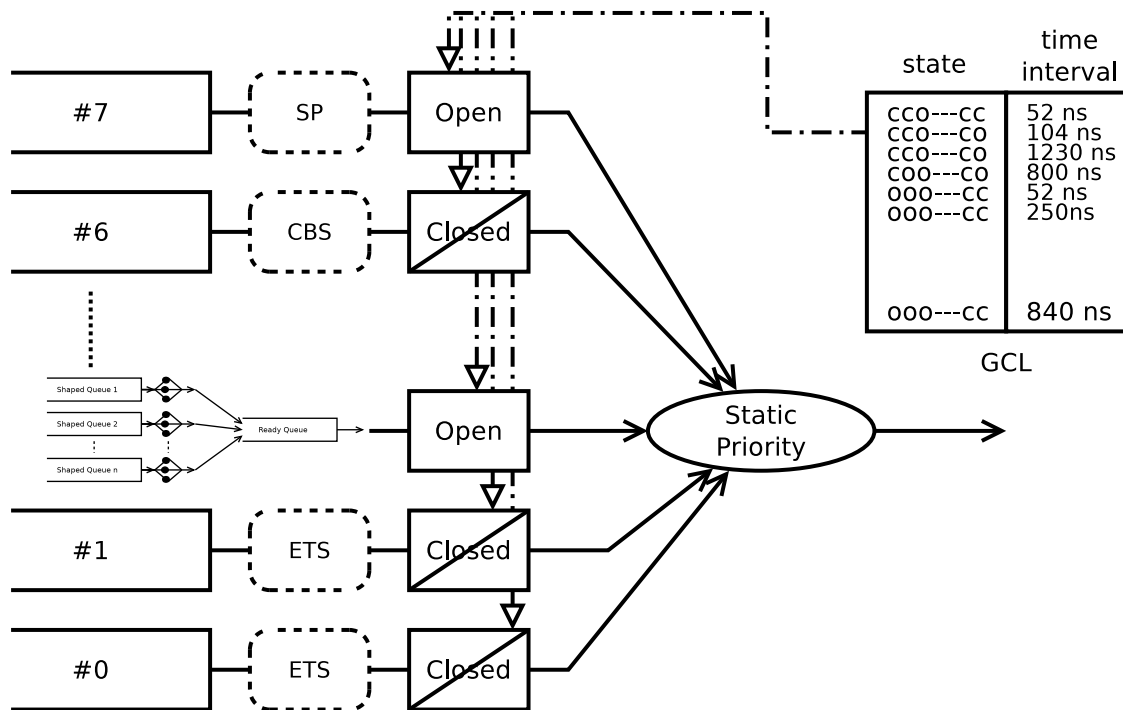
#7
SP
Open
#6
CBS
Closed
Shaped Queue 1
Shaped Queue 2
⋮
Shaped Queue n
Ready Queue
Open
#1
ETS
Closed
#0
ETS
Closed
Static Priority

| state | time interval |
|---|---|
| cco---cc | 52 ns |
| cco---co | 104 ns |
| cco---co | 1230 ns |
| coo---co | 800 ns |
| ooo---cc | 52 ns |
| ooo---cc | 250ns |
| ooo---cc | 840 ns |

GCL